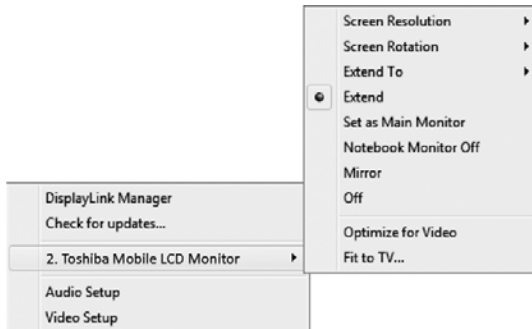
DisplayLink Manager
Check for updates...
2. Toshiba Mobile LCD Monitor
Audio Setup
Video Setup

Screen Resolution
Screen Rotation
Extend To
Extend
Set as Main Monitor
Notebook Monitor Off
Mirror
Off
Optimize for Video
Fit to TV...